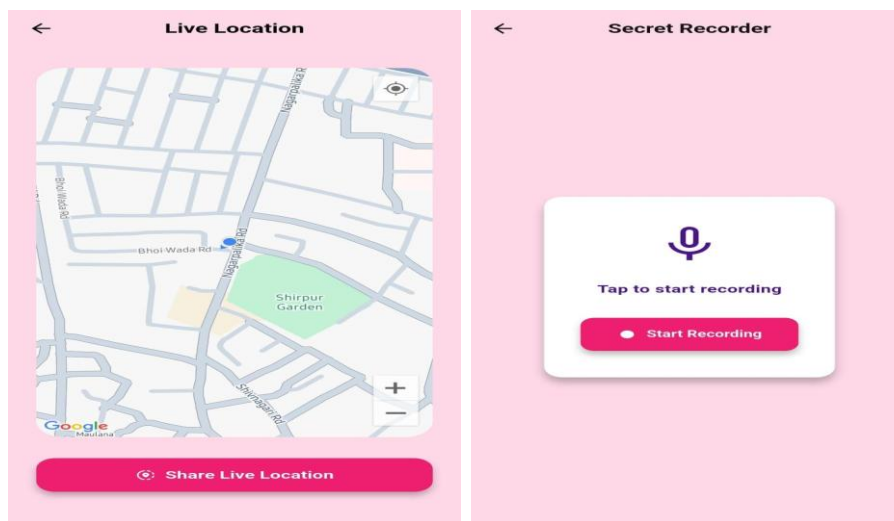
← Live Location

Nagarpalika Rd
Bhoi Wada Rd
Bhoi Wada Rd
Nagarpalika Rd
Shirpur Garden
Shivnagari Rd
Google
Maulana
+
—

Share Live Location

← Secret Recorder

Tap to start recording

Start Recording